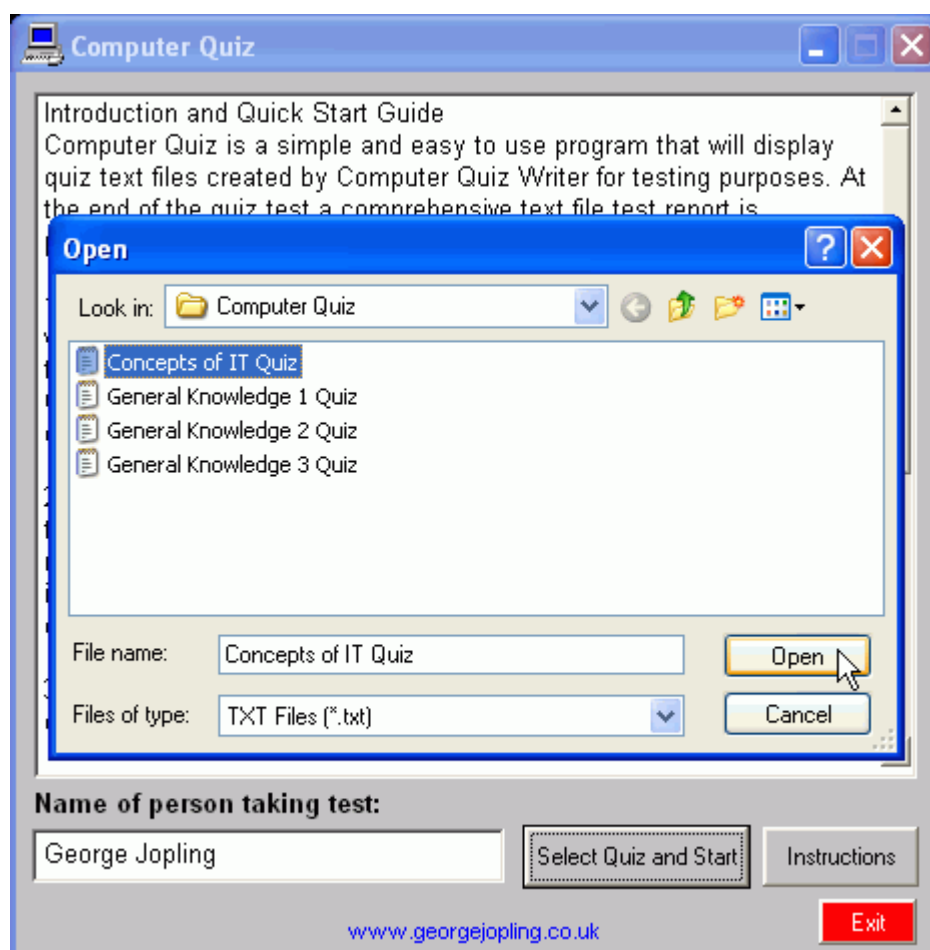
Computer Quiz

Introduction and Quick Start Guide
Computer Quiz is a simple and easy to use program that will display quiz text files created by Computer Quiz Writer for testing purposes. At the end of the quiz test a comprehensive text file test report is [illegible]

Open

Look in: Computer Quiz

Concepts of IT Quiz
General Knowledge 1 Quiz
General Knowledge 2 Quiz
General Knowledge 3 Quiz

File name: Concepts of IT Quiz
Open
Files of type: TXT Files (*.txt)
Cancel

Name of person taking test:
George Jopling
Select Quiz and Start
Instructions

www.georgejopling.co.uk
Exit